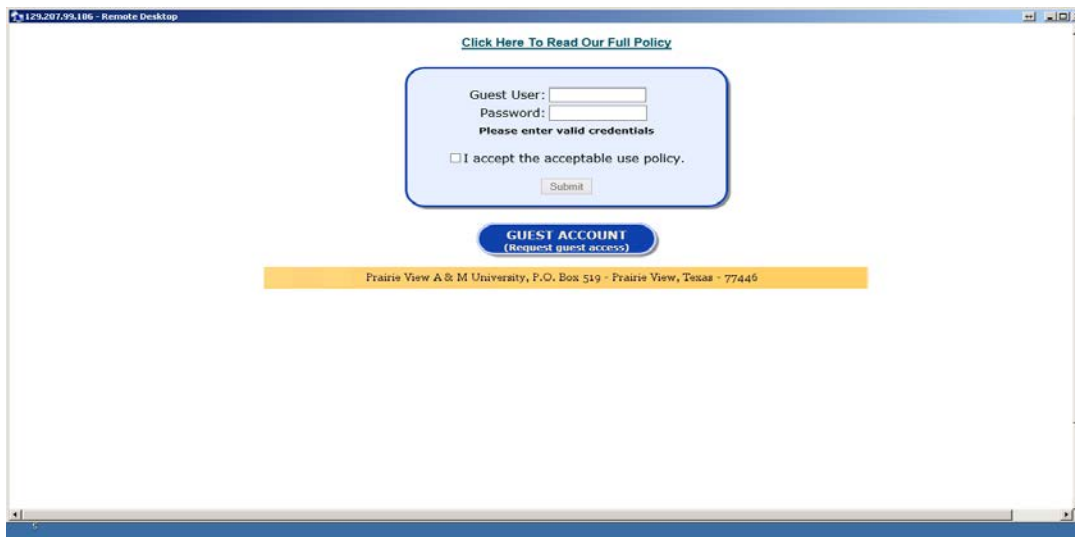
129.207.99.186 - Remote Desktop

Click Here To Read Our Full Policy

Guest User:
Password:
Please enter valid credentials

I accept the acceptable use policy.

Submit

GUEST ACCOUNT
(Request guest access)

Prairie View A & M University, P.O. Box 519 - Prairie View, Texas - 77446